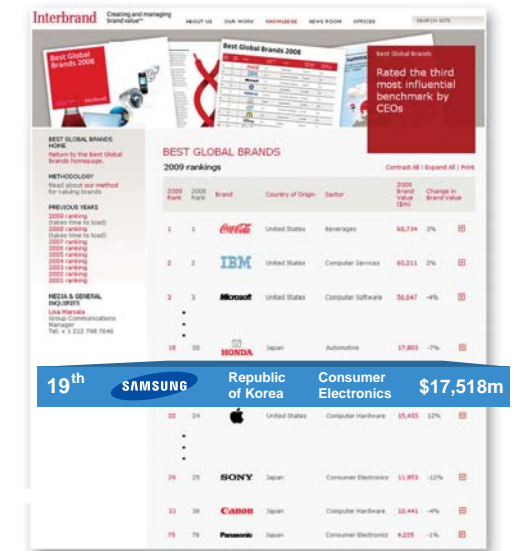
Interbrand Creating and managing brand value™

ABOUT US OUR WORK KNOWLEDGE NEWS ROOM OFFICES SEARCH SITE

Best Global Brands 2008

Best Global Brands 2008

Best Global Brands

Rated the third most influential benchmark by CEOs

BEST GLOBAL BRANDS HOME
Return to the Best Global Brands homepage.

METHODOLOGY
Read about our method for valuing brands

PREVIOUS YEARS
2009 ranking (takes time to load)
2008 ranking (takes time to load)
2007 ranking
2006 ranking
2005 ranking
2004 ranking
2003 ranking
2002 ranking
2001 ranking

MEDIA & GENERAL ENQUIRIES
Lisa Marcela
Group Communications Manager
Tel: + 1 212 798 7646

BEST GLOBAL BRANDS

2009 rankings

Contract All | Expand All | Print

| 2009 Rank | 2008 Rank | Brand | Country of Origin | Sector | 2009 Brand Value ($m) | Change in Brand Value |
|---|---|---|---|---|---|---|
| 1 | 1 | Coca-Cola | United States | Beverages | 68,734 | 3% |
| 2 | 2 | IBM | United States | Computer Services | 60,211 | 2% |
| 3 | 3 | Microsoft | United States | Computer Software | 56,647 | -4% |
| 18 | 20 | HONDA | Japan | Automotive | 17,803 | -7% |
| 19th | | SAMSUNG | Republic of Korea | Consumer Electronics | $17,518m | |
| 20 | 24 | | United States | Computer Hardware | 15,433 | 12% |
| 34 | 25 | SONY | Japan | Consumer Electronics | 11,953 | -12% |
| 33 | 36 | Canon | Japan | Computer Hardware | 10,441 | -4% |
| 75 | 78 | Panasonic | Japan | Consumer Electronics | 4,225 | -1% |